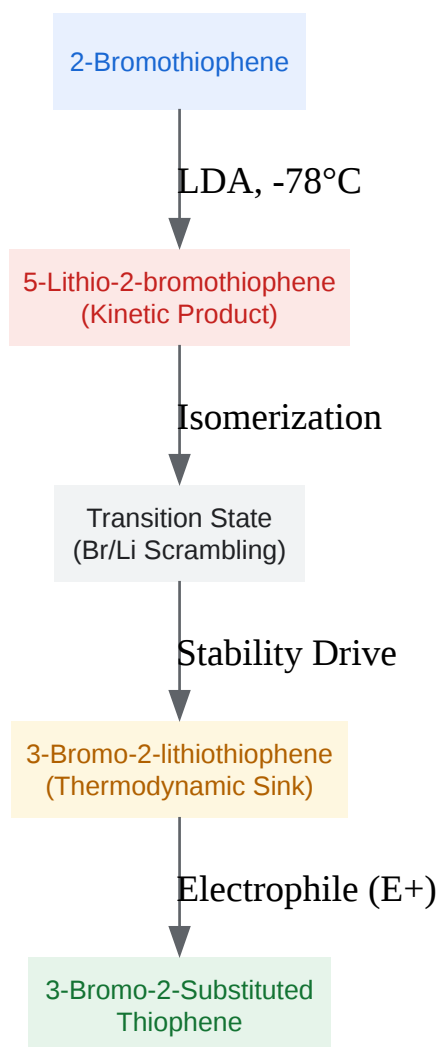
2-Bromothiophene

LDA, -78°C

5-Lithio-2-bromothiophene
(Kinetic Product)

Isomerization

Transition State
(Br/Li Scrambling)

Stability Drive

3-Bromo-2-lithiothiophene
(Thermodynamic Sink)

Electrophile (E+)

3-Bromo-2-Substituted
Thiophene